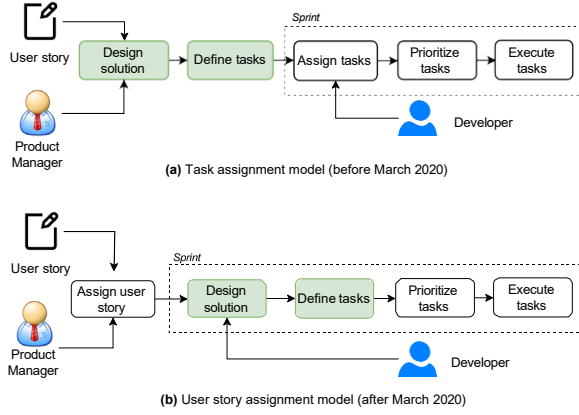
User story

Product Manager

Design solution

Define tasks

Sprint

Assign tasks

Prioritize tasks

Execute tasks

Developer

**(a)** Task assignment model (before March 2020)

User story

Product Manager

Assign user story

Sprint

Design solution

Define tasks

Prioritize tasks

Execute tasks

Developer

**(b)** User story assignment model (after March 2020)